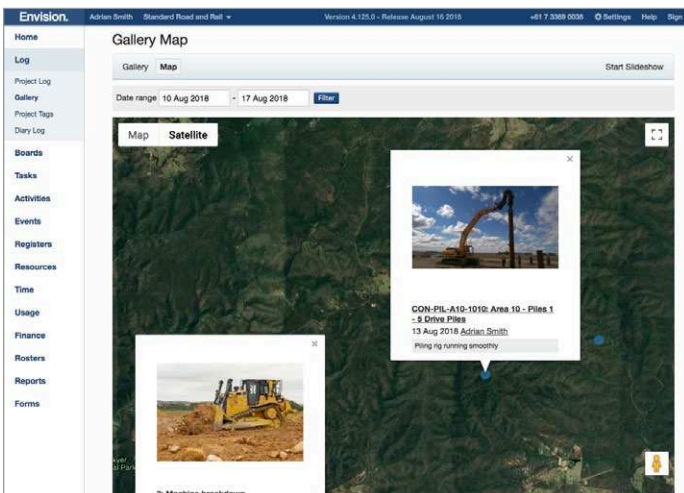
Envision. Adrian Smith Standard Road and Rail ▾ Version 4.125.0 - Release August 16 2018 +61 7 3369 0038 ⚙ Settings Help Sign

Home
Log
Project Log
Gallery
Project Tags
Diary Log
Boards
Tasks
Activities
Events
Registers
Resources
Time
Usage
Finance
Rosters
Reports
Forms

Gallery Map

Gallery Map Start Slideshow

Date range 10 Aug 2018 - 17 Aug 2018 Filter

Map Satellite

×

CON-PIL-A10-1010: Area 10 - Piles 1 - 5 Drive Piles
13 Aug 2018 Adrian Smith
Piling rig running smoothly

×

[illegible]